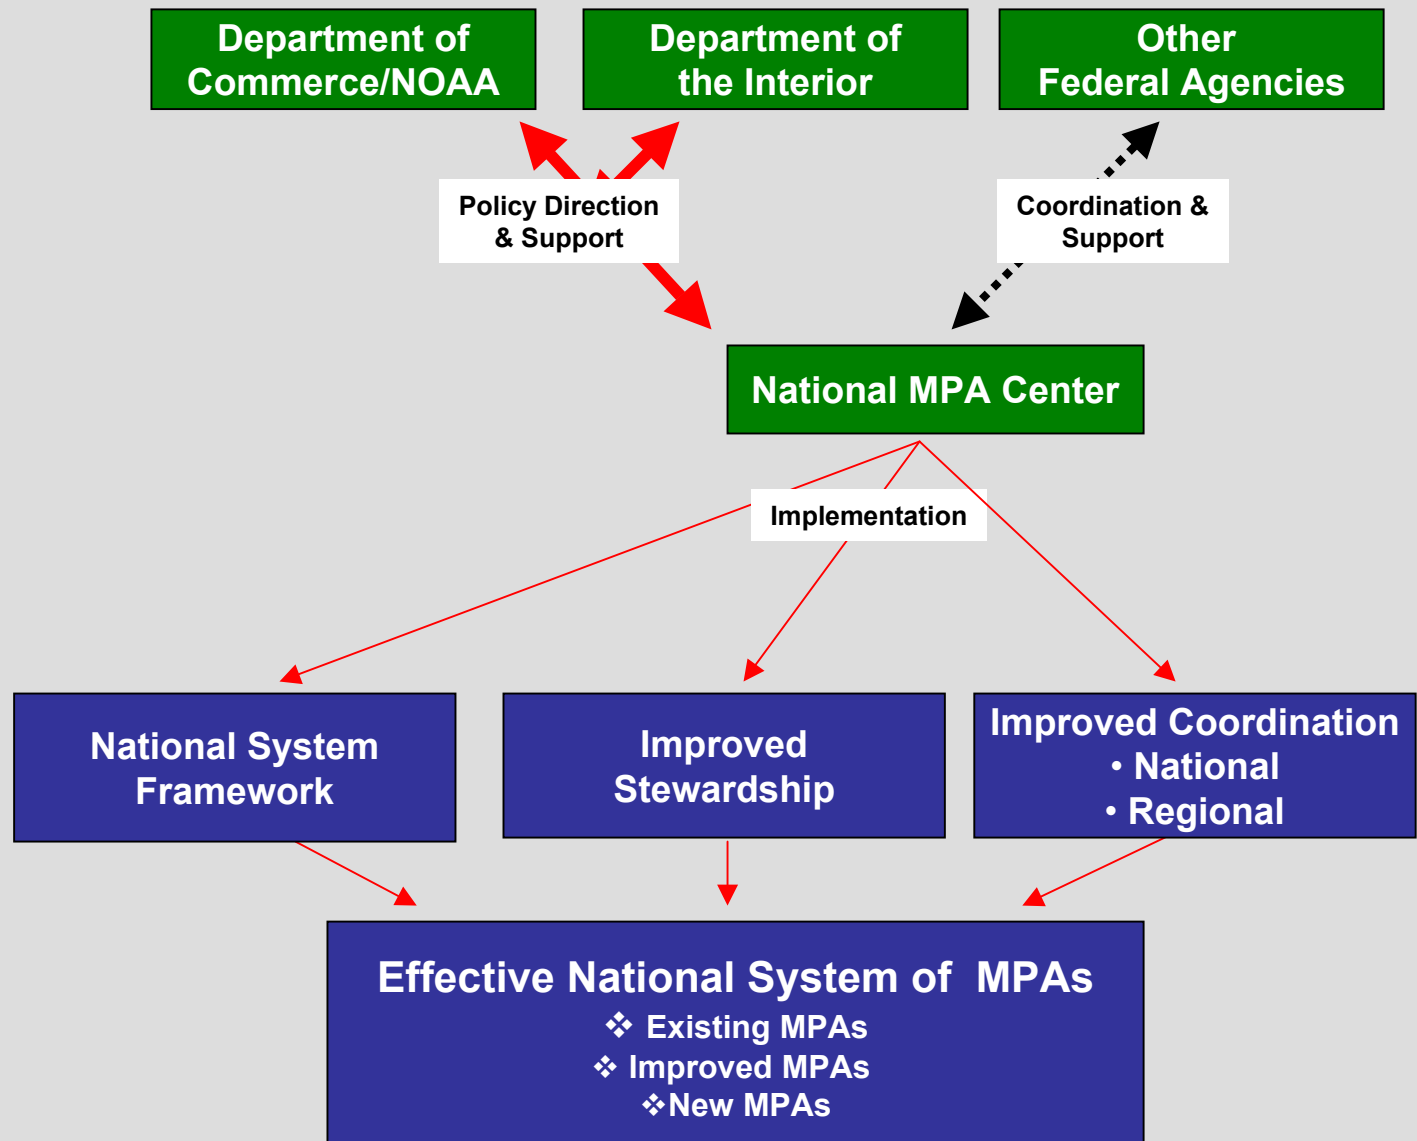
Department of Commerce/NOAA

Department of the Interior

Other Federal Agencies

Policy Direction & Support

Coordination & Support

National MPA Center

Implementation

National System Framework

Improved Stewardship

Improved Coordination
• National
• Regional

Effective National System of MPAs
❖ Existing MPAs
❖ Improved MPAs
❖New MPAs